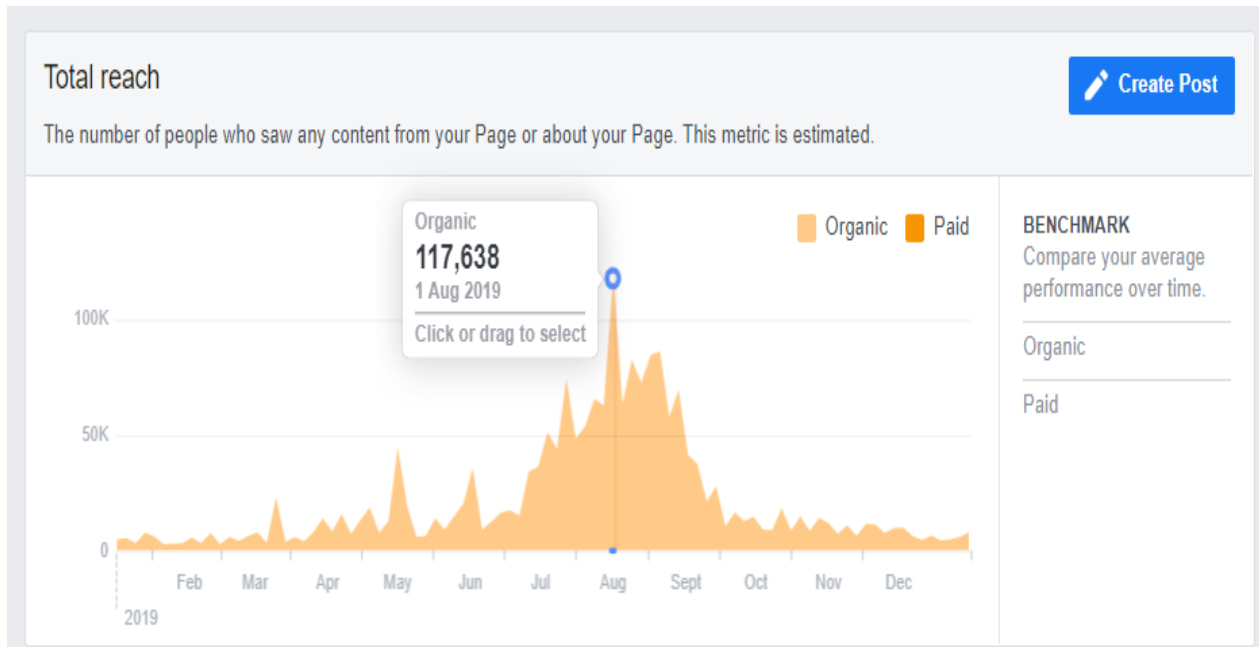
Total reach

Create Post

The number of people who saw any content from your Page or about your Page. This metric is estimated.

Organic
117,638
1 Aug 2019
Click or drag to select

Organic Paid

100K
50K
0

Feb Mar Apr May Jun Jul Aug Sept Oct Nov Dec
2019

BENCHMARK
Compare your average performance over time.

Organic

Paid